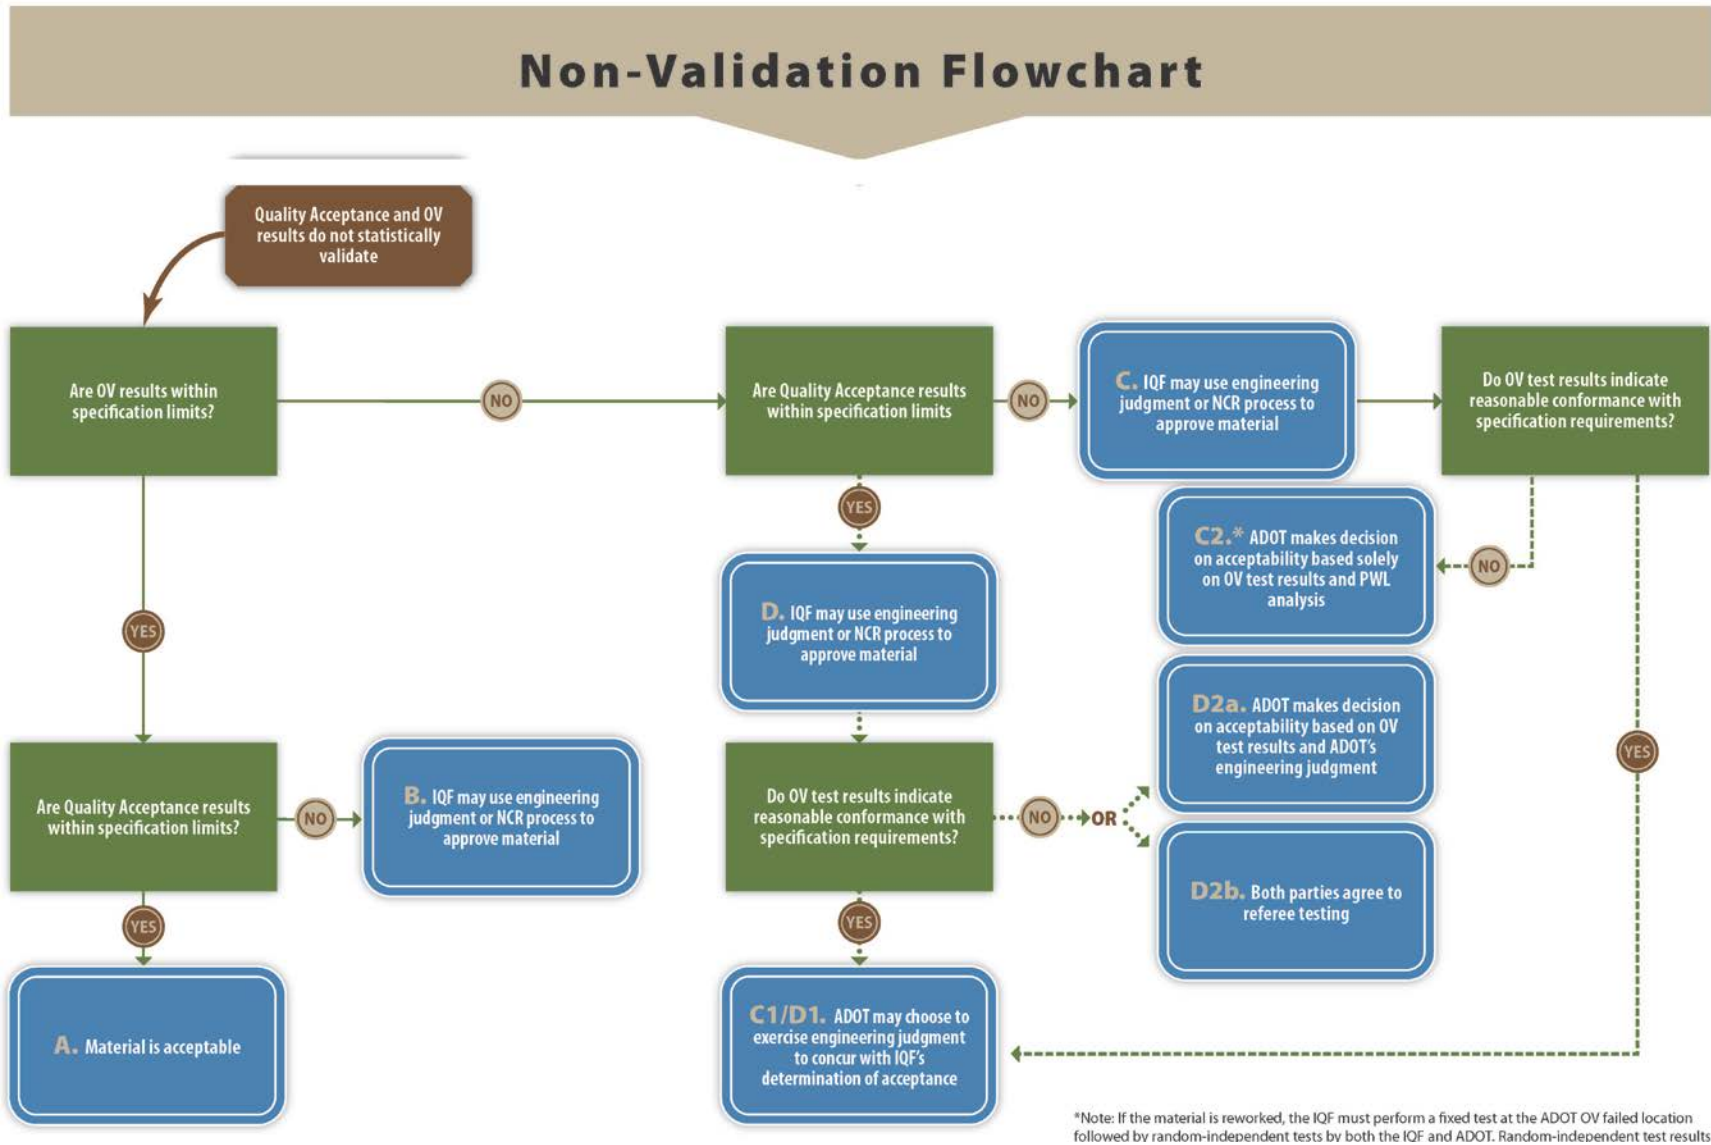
Non-Validation Flowchart

Quality Acceptance and OV results do not statistically validate

Are OV results within specification limits?

NO

Are Quality Acceptance results within specification limits

NO

C. IQF may use engineering judgment or NCR process to approve material

Do OV test results indicate reasonable conformance with specification requirements?

YES

YES

NO

C2.* ADOT makes decision on acceptability based solely on OV test results and PWL analysis

D. IQF may use engineering judgment or NCR process to approve material

D2a. ADOT makes decision on acceptability based on OV test results and ADOT's engineering judgment

YES

Are Quality Acceptance results within specification limits?

NO

B. IQF may use engineering judgment or NCR process to approve material

Do OV test results indicate reasonable conformance with specification requirements?

NO

OR

D2b. Both parties agree to referee testing

YES

YES

A. Material is acceptable

C1/D1. ADOT may choose to exercise engineering judgment to concur with IQF's determination of acceptance

*Note: If the material is reworked, the IQF must perform a fixed test at the ADOT OV failed location followed by random-independent tests by both the IQF and ADOT. Random-independent test results